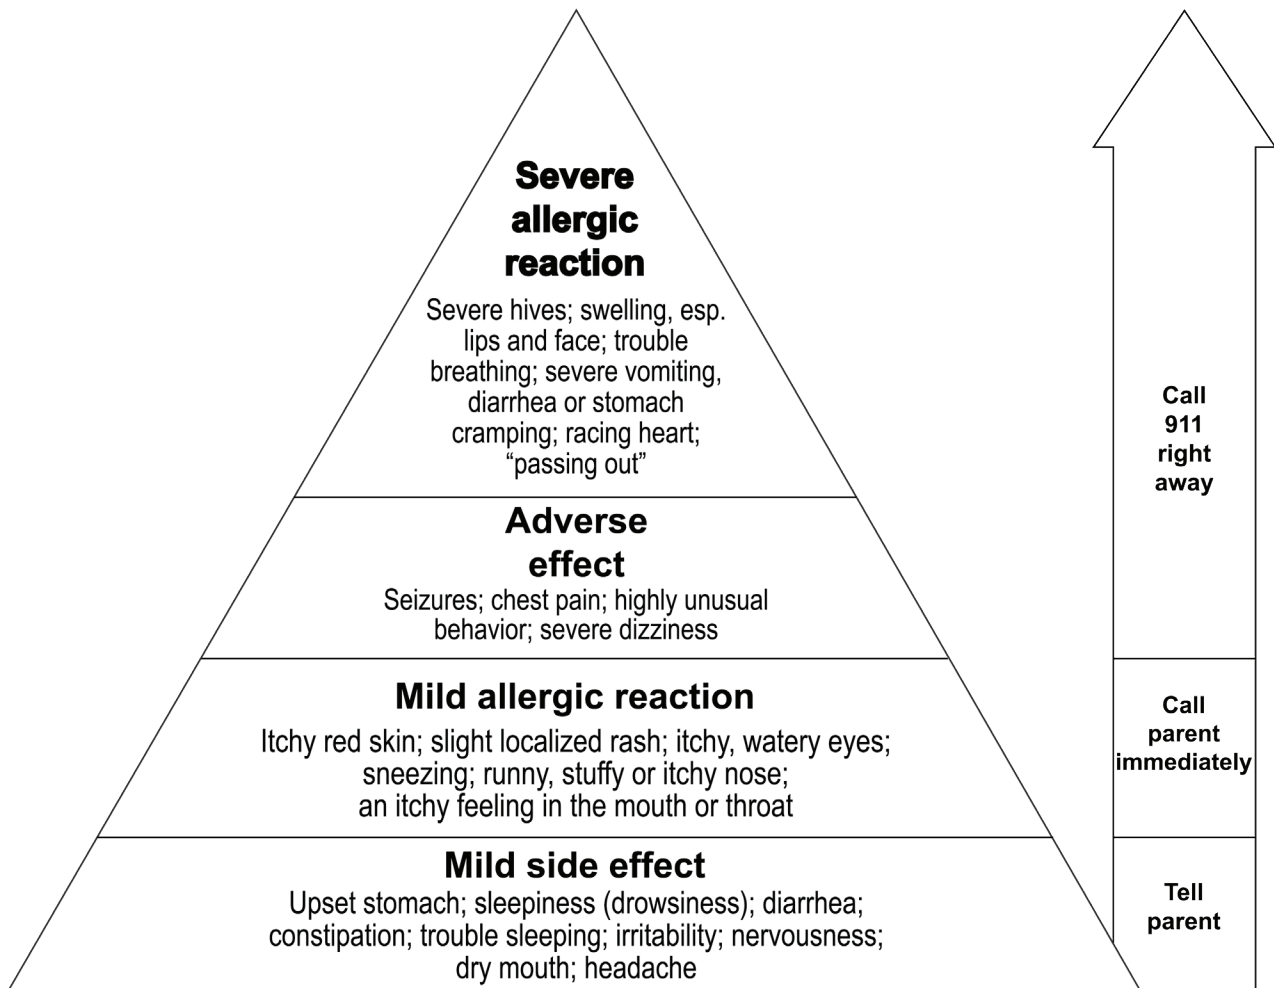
Severe allergic reaction

Severe hives; swelling, esp. lips and face; trouble breathing; severe vomiting, diarrhea or stomach cramping; racing heart; "passing out"

Adverse effect

Seizures; chest pain; highly unusual behavior; severe dizziness

Mild allergic reaction

Itchy red skin; slight localized rash; itchy, watery eyes; sneezing; runny, stuffy or itchy nose; an itchy feeling in the mouth or throat

Mild side effect

Upset stomach; sleepiness (drowsiness); diarrhea; constipation; trouble sleeping; irritability; nervousness; dry mouth; headache

Call 911 right away

Call parent immediately

Tell parent